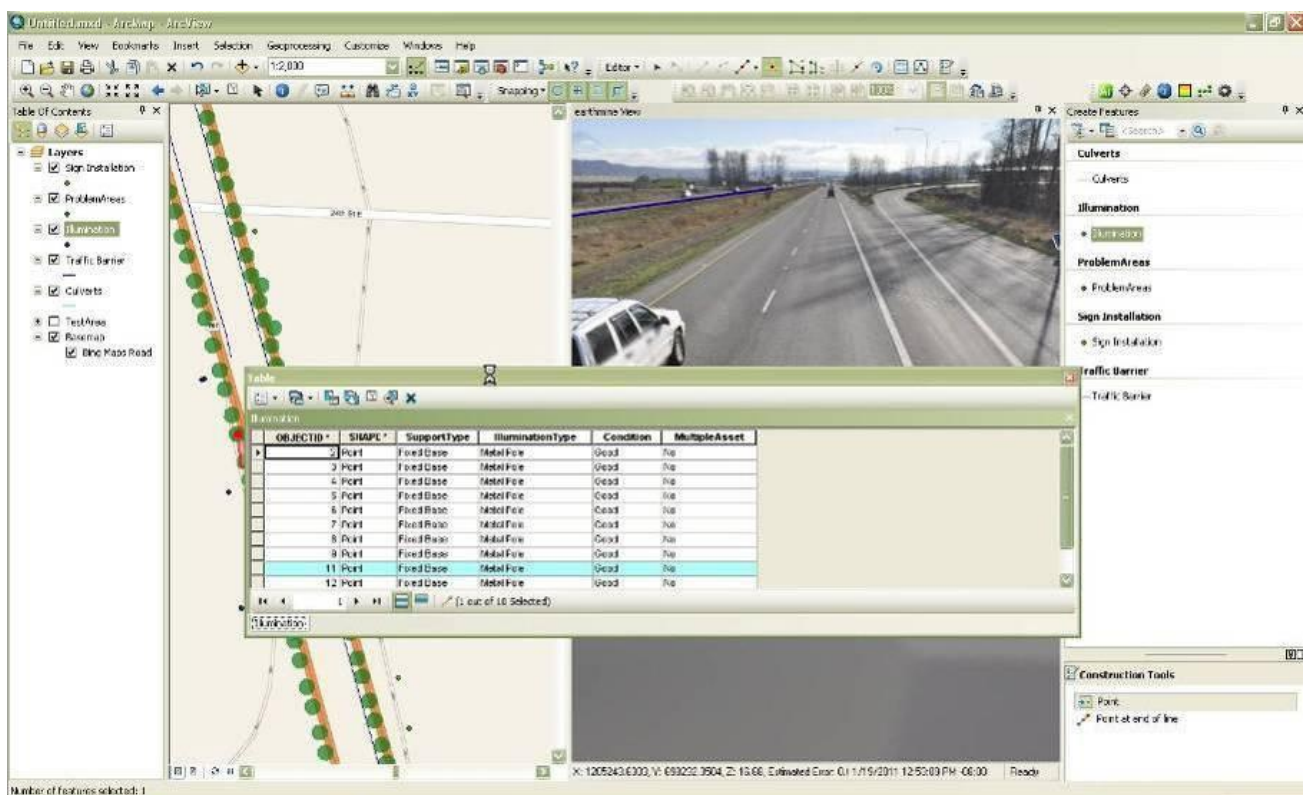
Untitled.mxd - ArcMap - ArcView

File Edit View Bookmarks Insert Selection Geoprocessing Customize Windows Help

1:2,000

Editor

Snapping

Table Of Contents

Layers
Sign Installation
ProblemAreas
Illumination
Traffic Barrier
Culverts
TestArea
Basemap
Bing Maps Road

240 Str

earthmine View

Create Features

Culverts
Culverts
Illumination
Illumination
ProblemAreas
ProblemAreas
Sign Installation
Sign Installation
Traffic Barrier
Traffic Barrier

Table

Illumination

| OBJECTID * | SHAPE * | SupportType | IlluminationType | Condition | MultipleAsset |
|---|---|---|---|---|---|
| 2 | Point | Fixed Base | Metal Pole | Good | No |
| 3 | Point | Fixed Base | Metal Pole | Good | No |
| 4 | Point | Fixed Base | Metal Pole | Good | No |
| 5 | Point | Fixed Base | Metal Pole | Good | No |
| 6 | Point | Fixed Base | Metal Pole | Good | No |
| 7 | Point | Fixed Base | Metal Pole | Good | No |
| 8 | Point | Fixed Base | Metal Pole | Good | No |
| 9 | Point | Fixed Base | Metal Pole | Good | No |
| 11 | Point | Fixed Base | Metal Pole | Good | No |
| 12 | Point | Fixed Base | Metal Pole | Good | No |

1 (1 out of 10 Selected)

Illumination

Construction Tools
Point
Point at end of line

X: 1205243.6300, Y: 659232.3504, Z: 15.68, Estimated Error: 0.1 1/19/2011 12:52:03 PM -08:00 Ready

Number of features selected: 1